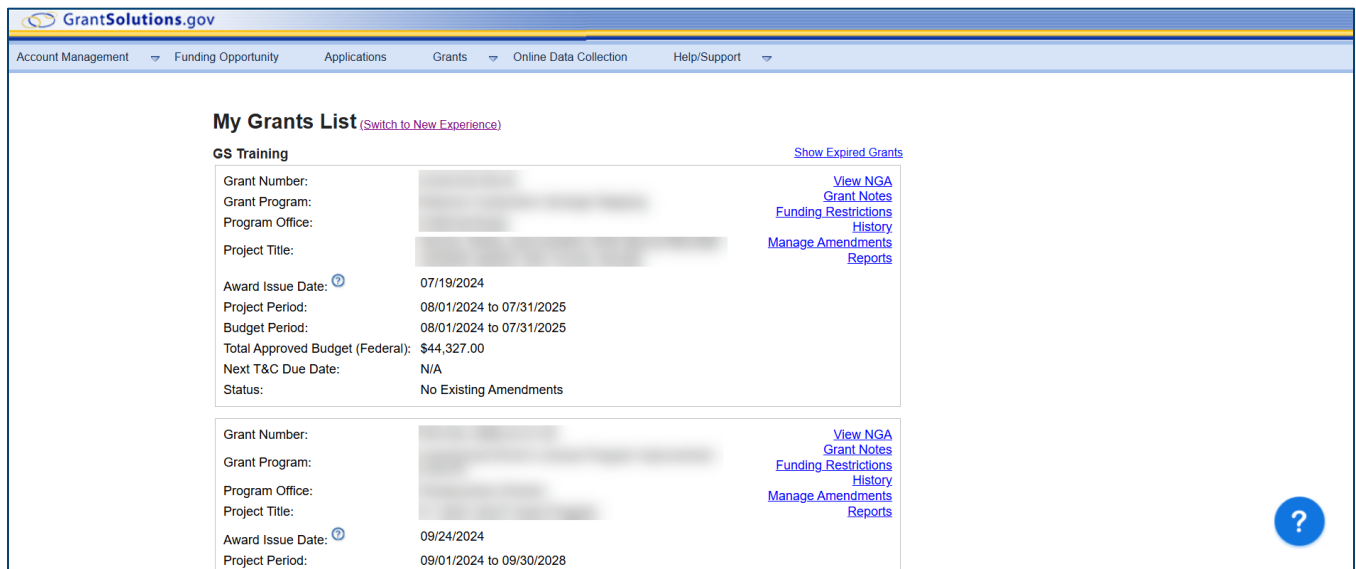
GrantSolutions.gov

Account Management Funding Opportunity Applications Grants Online Data Collection Help/Support

My Grants List (Switch to New Experience)

GS Training

Show Expired Grants

Grant Number: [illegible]
Grant Program: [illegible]
Program Office: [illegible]
Project Title: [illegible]
Award Issue Date: 07/19/2024
Project Period: 08/01/2024 to 07/31/2025
Budget Period: 08/01/2024 to 07/31/2025
Total Approved Budget (Federal): $44,327.00
Next T&C Due Date: N/A
Status: No Existing Amendments

View NGA
Grant Notes
Funding Restrictions
History
Manage Amendments
Reports

Grant Number: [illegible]
Grant Program: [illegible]
Program Office: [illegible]
Project Title: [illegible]
Award Issue Date: 09/24/2024
Project Period: 09/01/2024 to 09/30/2028

View NGA
Grant Notes
Funding Restrictions
History
Manage Amendments
Reports

?